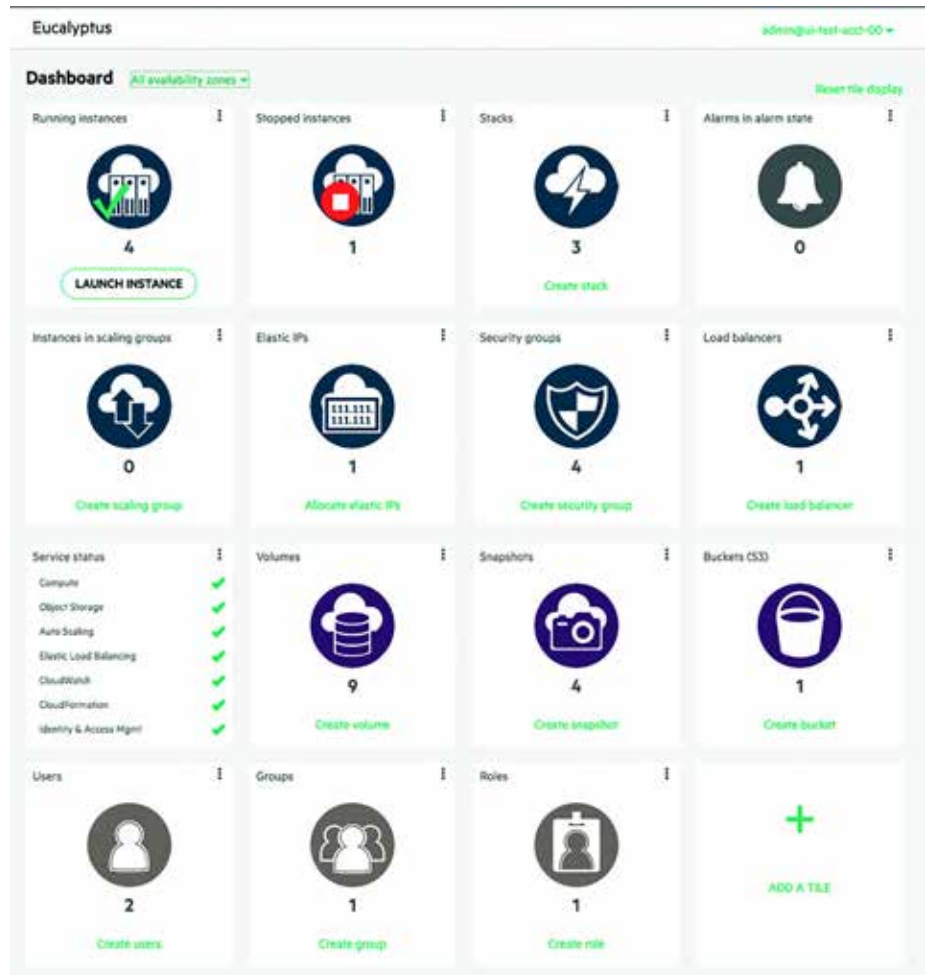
Eucalyptus

admin@ui-test-acct-00

Dashboard All availability zones

Reset tile display

Running instances

4

LAUNCH INSTANCE

Stopped instances

1

Stacks

3

Create stack

Alarms in alarm state

0

Instances in scaling groups

0

Create scaling group

Elastic IPs

1

Allocate elastic IPs

Security groups

4

Create security group

Load balancers

1

Create load balancer

Service status

Compute

Object Storage

Auto Scaling

Elastic Load Balancing

CloudWatch

CloudFormation

Identity & Access Mgmt

Volumes

9

Create volume

Snapshots

4

Create snapshot

Buckets (S3)

1

Create bucket

Users

2

Create users

Groups

1

Create group

Roles

1

Create role

+

ADD A TILE